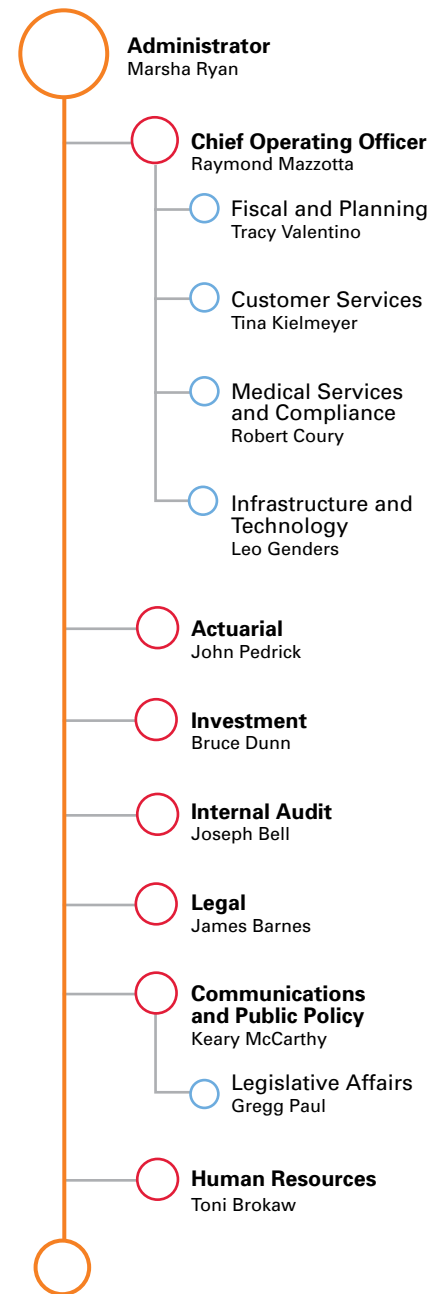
Administrator
Marsha Ryan

Chief Operating Officer
Raymond Mazzotta

Fiscal and Planning
Tracy Valentino

Customer Services
Tina Kielmeyer

Medical Services and Compliance
Robert Coury

Infrastructure and Technology
Leo Genders

Actuarial
John Pedrick

Investment
Bruce Dunn

Internal Audit
Joseph Bell

Legal
James Barnes

Communications and Public Policy
Keary McCarthy

Legislative Affairs
Gregg Paul

Human Resources
Toni Brokaw